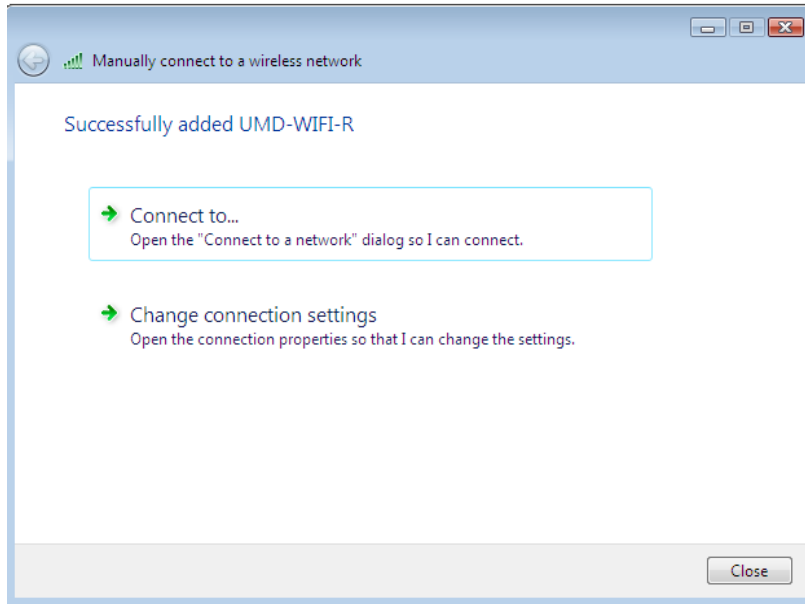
Manually connect to a wireless network

Successfully added UMD-WIFI-R

Connect to...
Open the "Connect to a network" dialog so I can connect.

Change connection settings
Open the connection properties so that I can change the settings.

Close